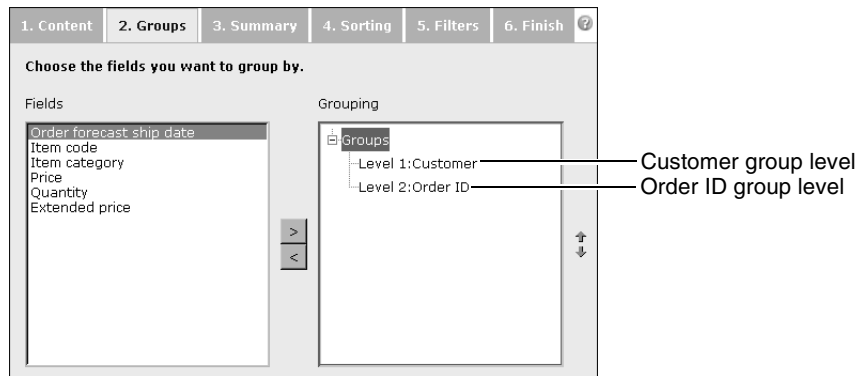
1. Content | 2. Groups | 3. Summary | 4. Sorting | 5. Filters | 6. Finish | ?

Choose the fields you want to group by.

Fields

Order forecast ship date
Item code
Item category
Price
Quantity
Extended price

>
<

Grouping

Groups
Level 1:Customer
Level 2:Order ID

Customer group level
Order ID group level